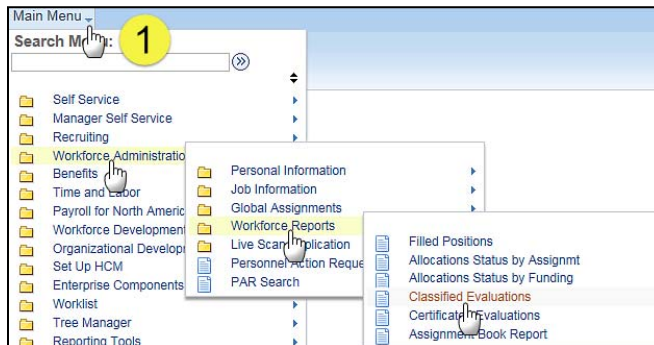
Main Menu

Search M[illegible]u:

1

Self Service
Manager Self Service
Recruiting
Workforce Administration
Benefits
Time and Labor
Payroll for North Americ
Workforce Development
Organizational Develop
Set Up HCM
Enterprise Components
Worklist
Tree Manager
Reporting Tools

Personal Information
Job Information
Global Assignments
Workforce Reports
Live Scan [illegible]plication
Personnel Action Reque
PAR Search

Filled Positions
Allocations Status by Assignmt
Allocations Status by Funding
Classified Evaluations
Certificat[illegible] Evaluations
Assignment Book Report